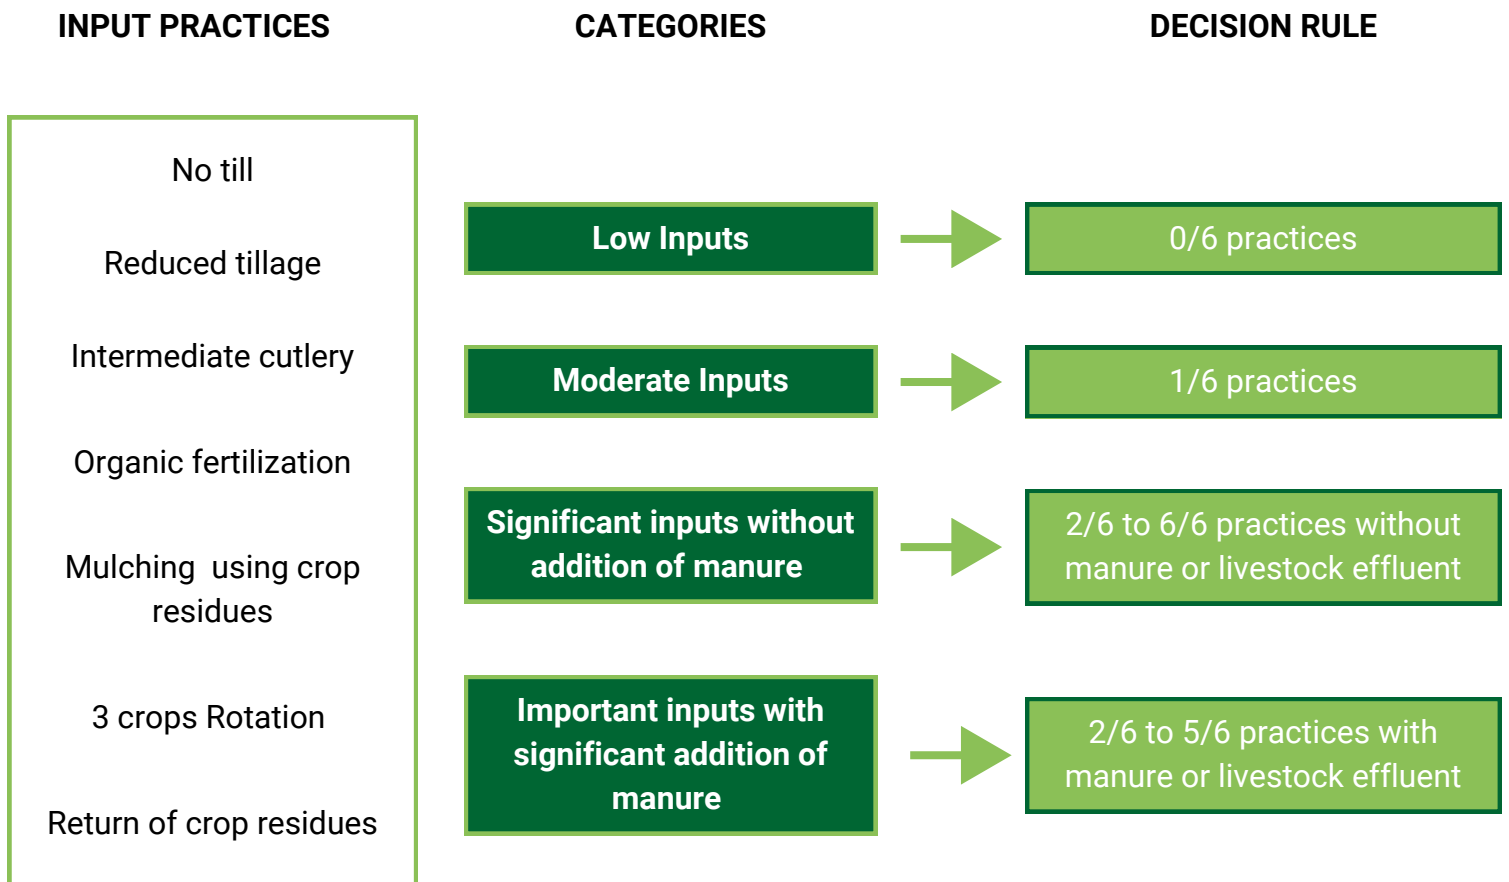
INPUT PRACTICES

CATEGORIES

DECISION RULE

No till

Reduced tillage

Intermediate cutlery

Organic fertilization

Mulching using crop residues

3 crops Rotation

Return of crop residues

Low Inputs

0/6 practices

Moderate Inputs

1/6 practices

Significant inputs without addition of manure

2/6 to 6/6 practices without manure or livestock effluent

Important inputs with significant addition of manure

2/6 to 5/6 practices with manure or livestock effluent